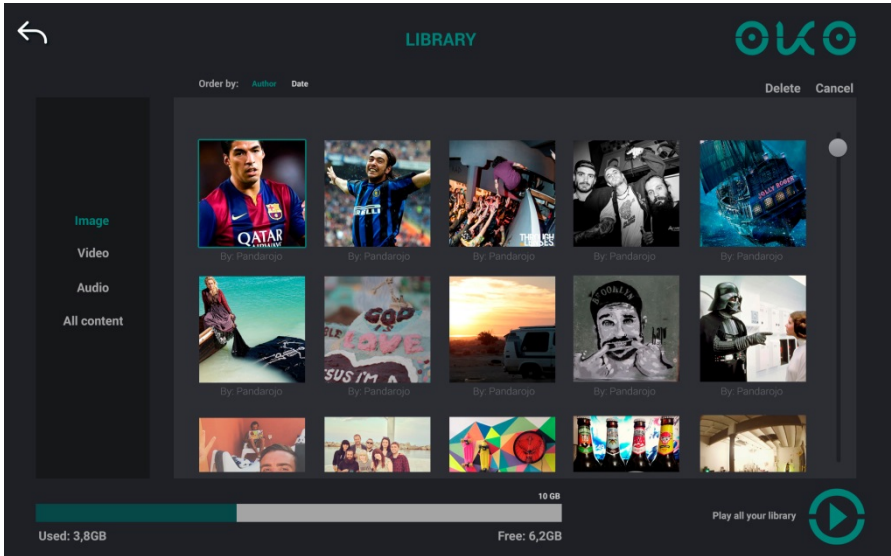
LIBRARY

OKO

Order by: Author Date

Delete Cancel

Image
Video
Audio
All content

QATAR

By: Pandarojo

By: Pandarojo

By: Pandarojo

By: Pandarojo

By: Pandarojo

By: Pandarojo

LOVE

By: Pandarojo

By: Pandarojo

By: Pandarojo

By: Pandarojo

10 GB

Used: 3,8GB

Free: 6,2GB

Play all your library